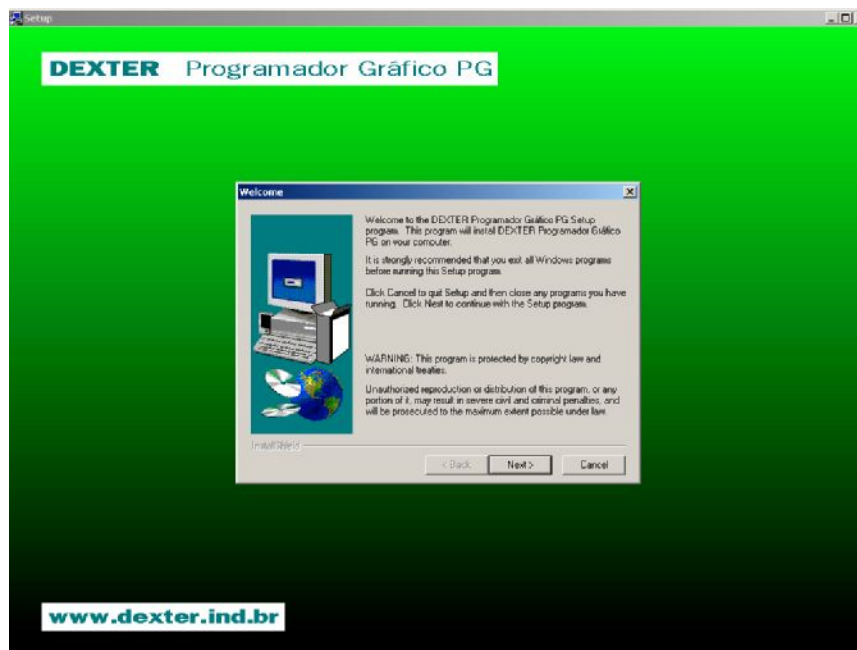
Setup

DEXTER Programador Gráfico PG

Welcome

Welcome to the DEXTER Programador Gráfico PG Setup program. This program will install DEXTER Programador Gráfico PG on your computer.

It is strongly recommended that you exit all Windows programs before running this Setup program.

Click Cancel to quit Setup and then close any programs you have running. Click Next to continue with the Setup program.

WARNING: This program is protected by copyright law and international treaties.

Unauthorized reproduction or distribution of this program, or any portion of it, may result in severe civil and criminal penalties, and will be prosecuted to the maximum extent possible under law.

InstallShield

< Back Next > Cancel

www.dexter.ind.br